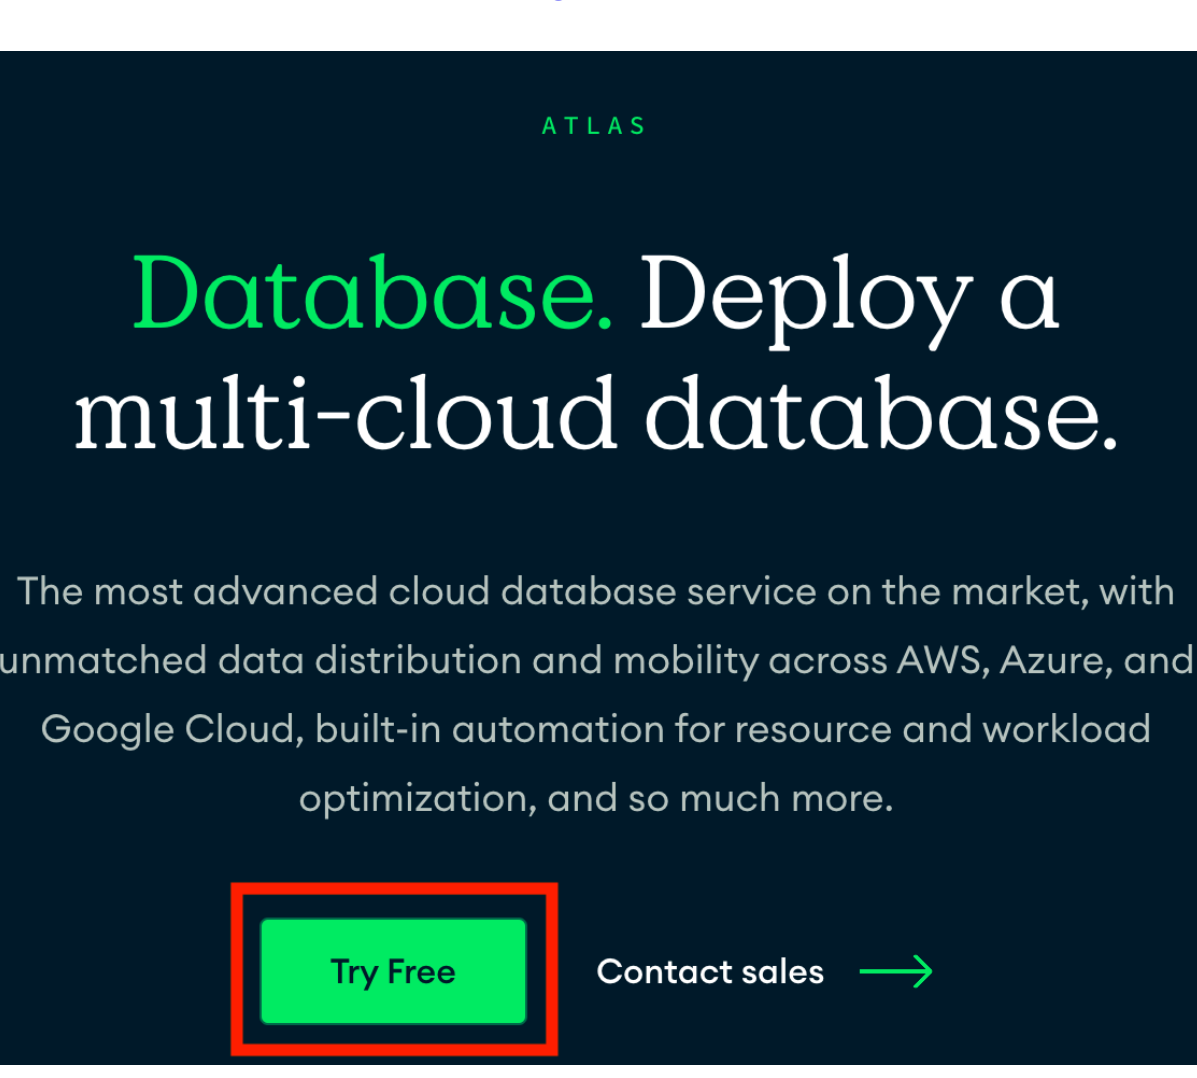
ATLAS

Database. Deploy a multi-cloud database.

The most advanced cloud database service on the market, with unmatched data distribution and mobility across AWS, Azure, and Google Cloud, built-in automation for resource and workload optimization, and so much more.

Try Free

Contact sales